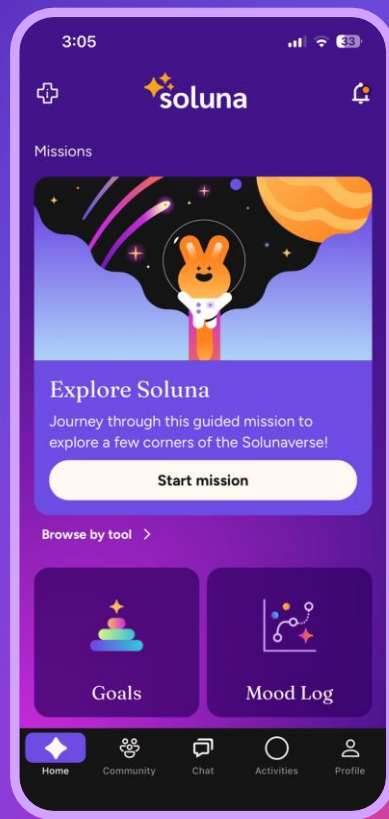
3:05

33

soluna

Missions

Explore Soluna

Journey through this guided mission to explore a few corners of the Solunaverse!

Start mission

Browse by tool >

Goals

Mood Log

Home
Community
Chat
Activities
Profile